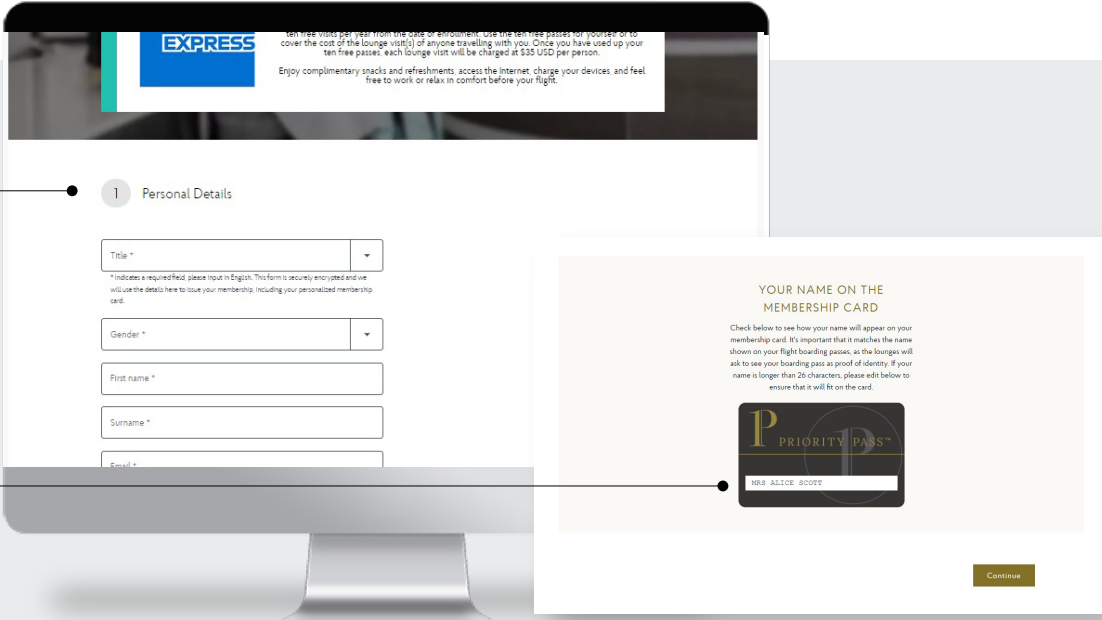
EXPRESS

ten free visits per year from the date of enrollment. Use the ten free passes for yourself or to cover the cost of the lounge visit(s) of anyone travelling with you. Once you have used up your ten free passes, each lounge visit will be charged at $35 USD per person.

Enjoy complimentary snacks and refreshments, access the Internet, charge your devices, and feel free to work or relax in comfort before your flight.

1 Personal Details

Title *

* Indicates a required field, please input in English. This form is securely encrypted and we will use the details here to issue your membership, including your personalized membership card.

Gender *

First name *

Surname *

Email *

YOUR NAME ON THE MEMBERSHIP CARD

Check below to see how your name will appear on your membership card. It's important that it matches the name shown on your flight boarding passes, as the lounges will ask to see your boarding pass as proof of identity. If your name is longer than 26 characters, please edit below to ensure that it will fit on the card.

P PRIORITY PASS™

MRS ALICE SCOTT

Continue